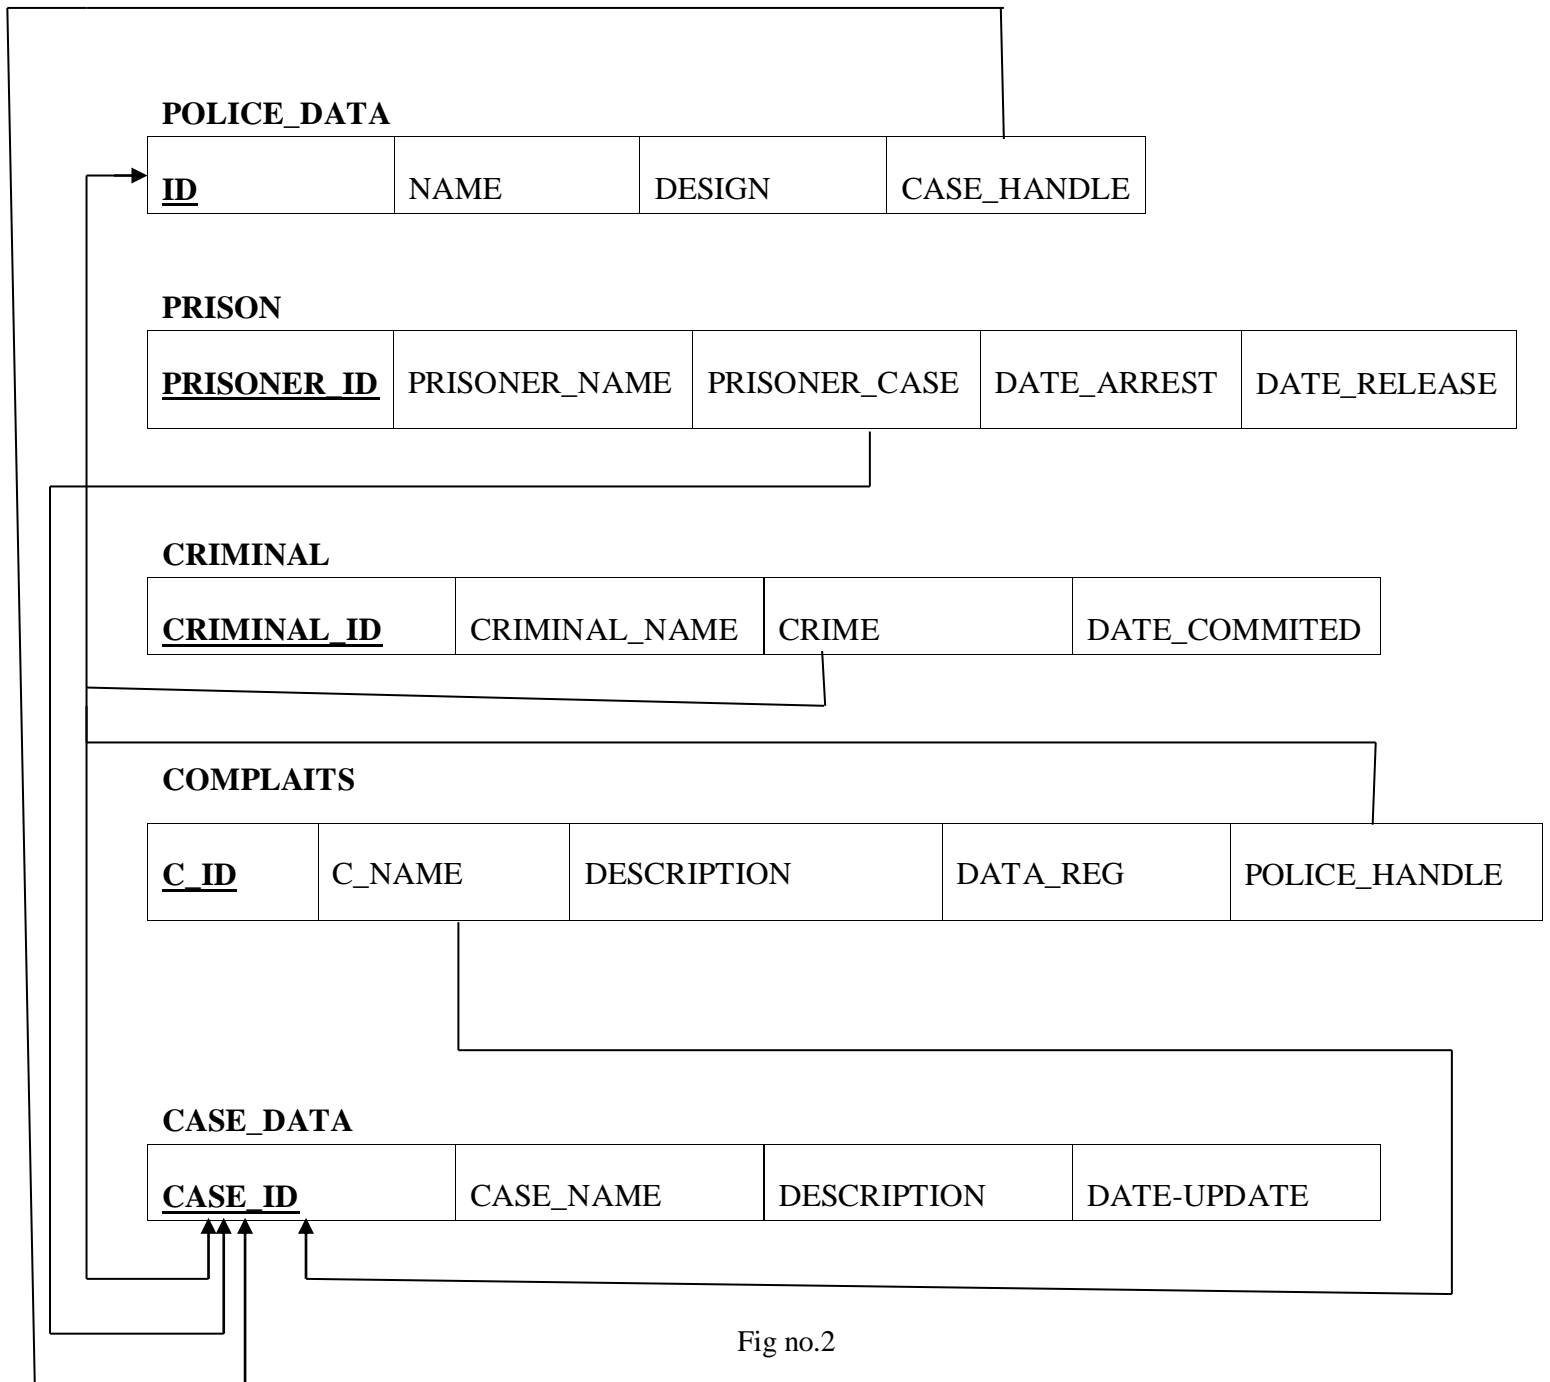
POLICE_DATA

| ID | NAME | DESIGN | CASE_HANDLE |
|---|---|---|---|

PRISON

| PRISONER_ID | PRISONER_NAME | PRISONER_CASE | DATE_ARREST | DATE_RELEASE |
|---|---|---|---|---|

CRIMINAL

| CRIMINAL_ID | CRIMINAL_NAME | CRIME | DATE_COMMITED |
|---|---|---|---|

COMPLAITS

| C_ID | C_NAME | DESCRIPTION | DATA_REG | POLICE_HANDLE |
|---|---|---|---|---|

CASE_DATA

| CASE_ID | CASE_NAME | DESCRIPTION | DATE-UPDATE |
|---|---|---|---|

Fig no.2